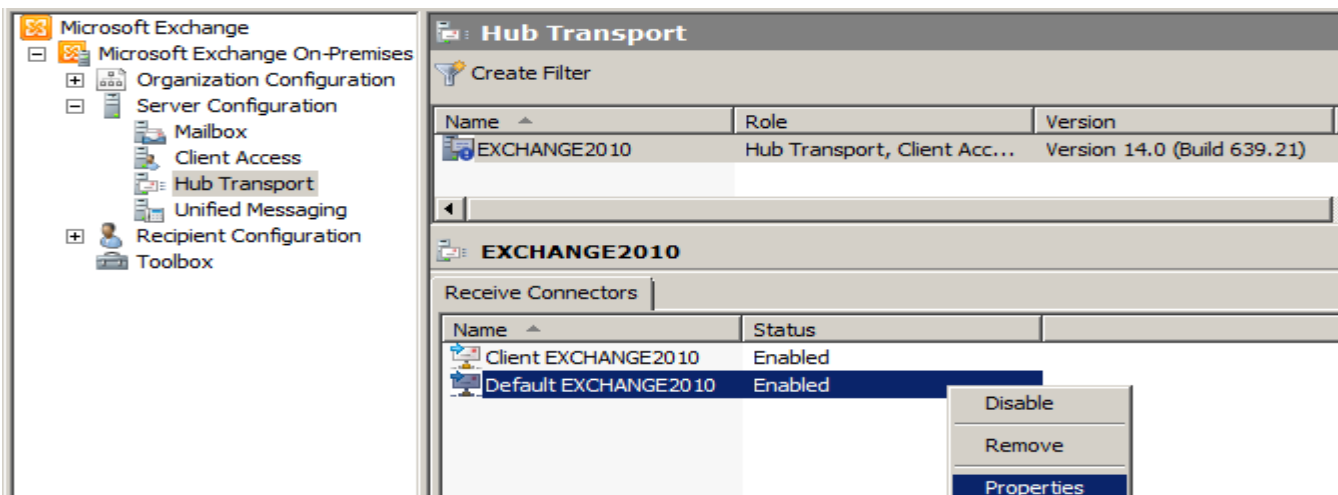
Microsoft Exchange
Microsoft Exchange On-Premises
Organization Configuration
Server Configuration
Mailbox
Client Access
Hub Transport
Unified Messaging
Recipient Configuration
Toolbox

Hub Transport
Create Filter

| Name | Role | Version |
|---|---|---|
| EXCHANGE2010 | Hub Transport, Client Acc... | Version 14.0 (Build 639.21) |

EXCHANGE2010
Receive Connectors

| Name | Status |
|---|---|
| Client EXCHANGE2010 | Enabled |
| Default EXCHANGE2010 | Enabled |

Disable
Remove
Properties